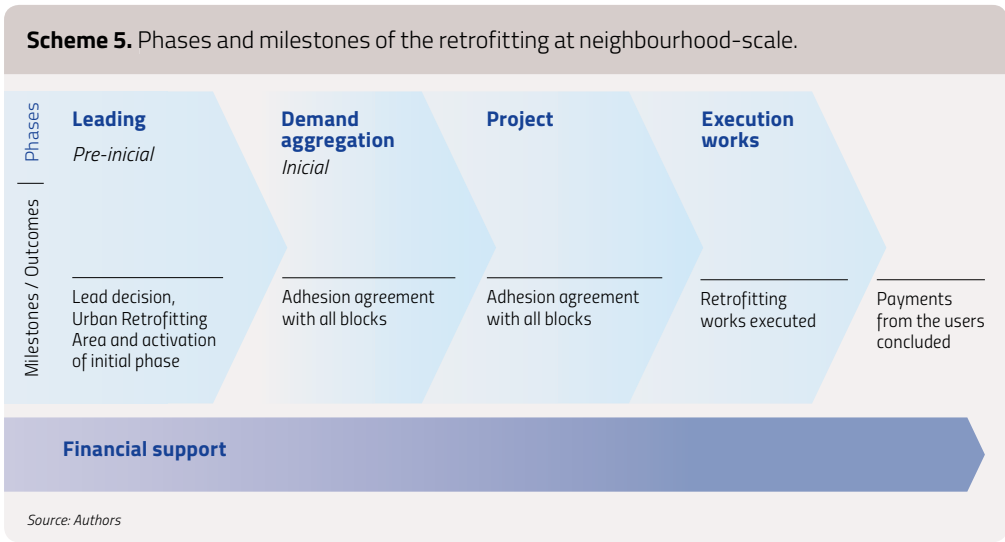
**Scheme 5.** Phases and milestones of the retrofitting at neighbourhood-scale.

Phases | Milestones / Outcomes

**Leading**
*Pre-inicial*

Lead decision, Urban Retrofitting Area and activation of initial phase

**Demand aggregation**
*Inicial*

Adhesion agreement with all blocks

**Project**

Adhesion agreement with all blocks

**Execution works**

Retrofitting works executed

Payments from the users concluded

**Financial support**

*Source: Authors*